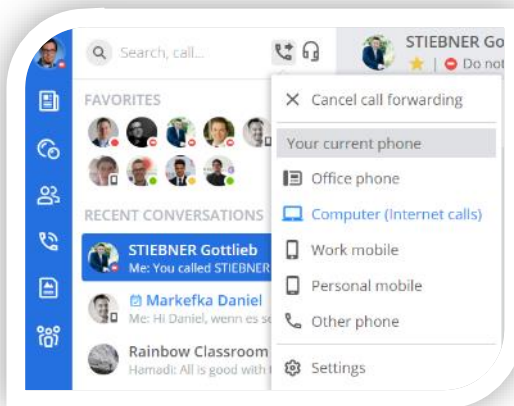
Search, call...

STIEBNER Go
Do not

FAVORITES

RECENT CONVERSATIONS

STIEBNER Gottlieb
Me: You called STIEBNER

Markefka Daniel
Me: Hi Daniel, wenn es s

Rainbow Classroom
Hamadi: All is good with t

Cancel call forwarding
Your current phone
Office phone
Computer (Internet calls)
Work mobile
Personal mobile
Other phone
Settings